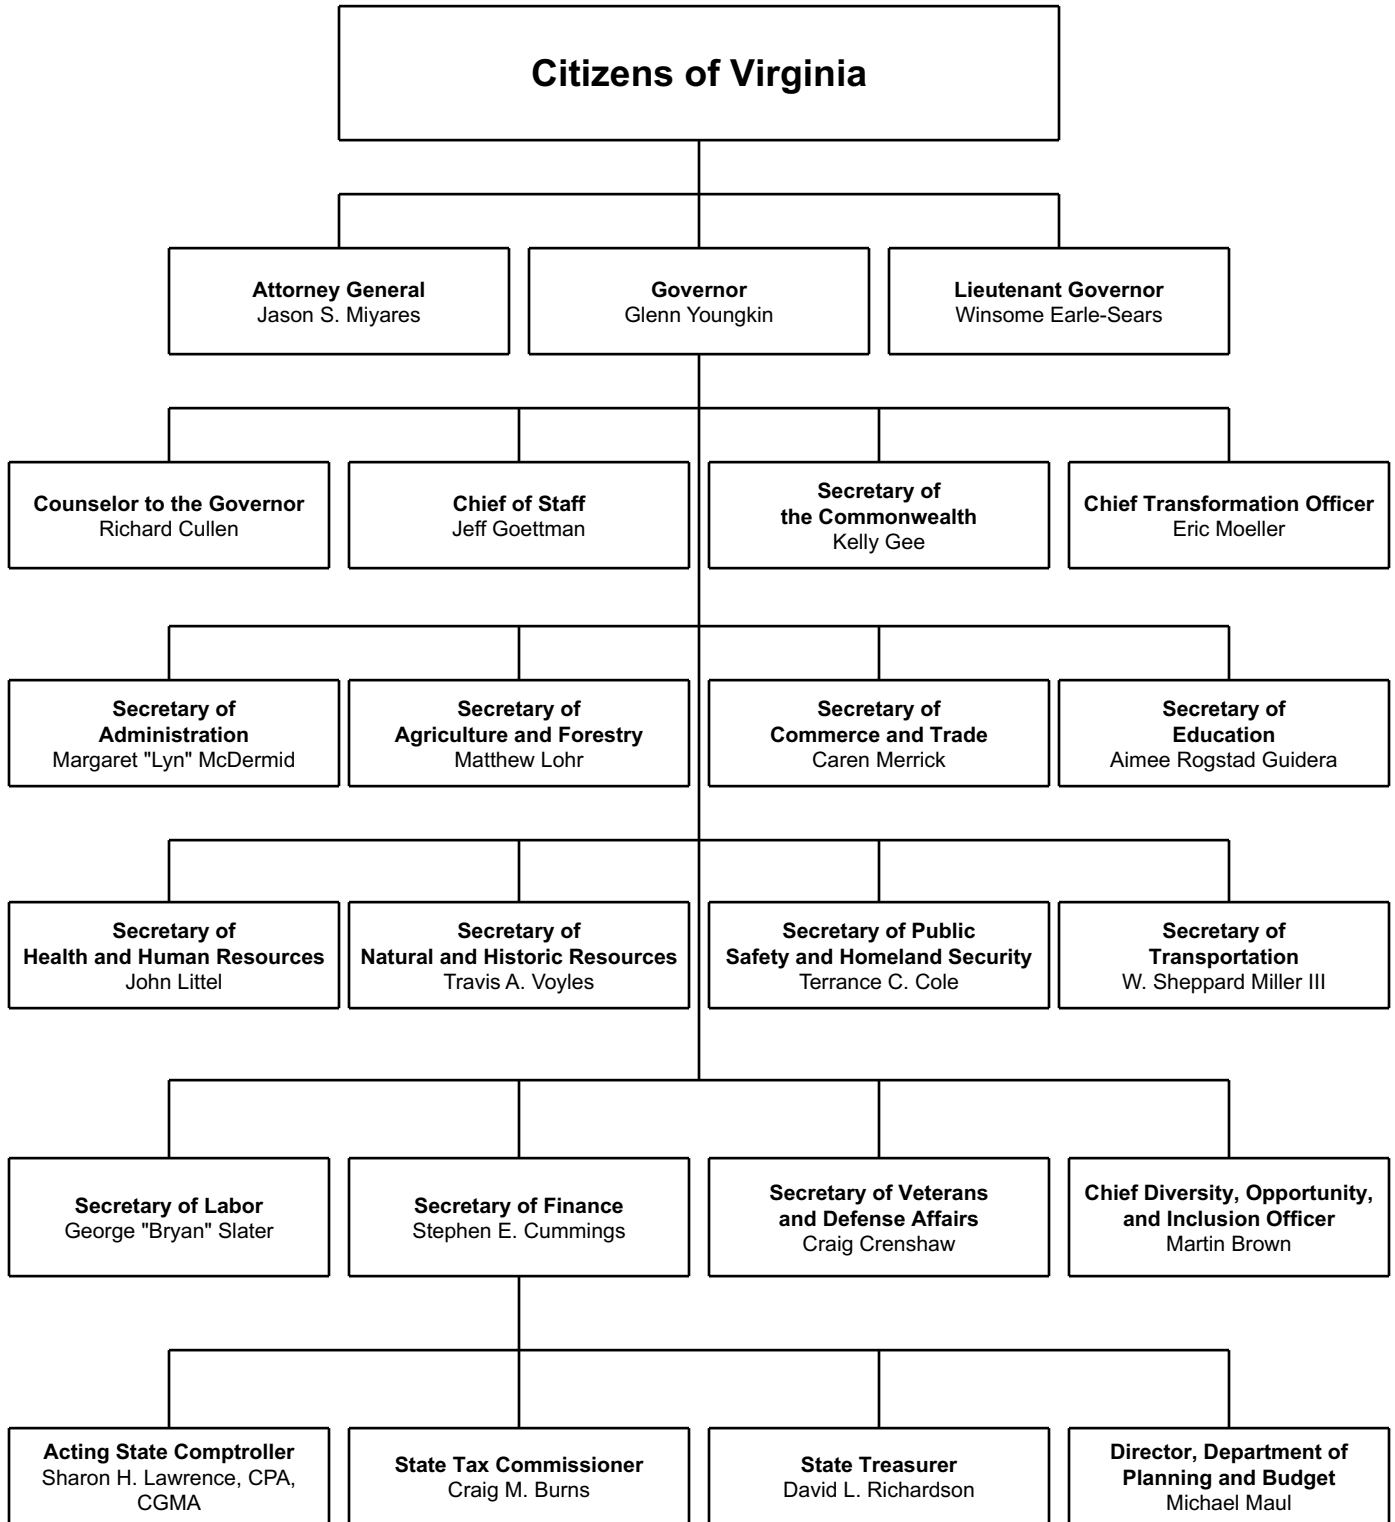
Citizens of Virginia

Attorney General
Jason S. Miyares

Governor
Glenn Youngkin

Lieutenant Governor
Winsome Earle-Sears

Counselor to the Governor
Richard Cullen

Chief of Staff
Jeff Goettman

Secretary of the Commonwealth
Kelly Gee

Chief Transformation Officer
Eric Moeller

Secretary of Administration
Margaret "Lyn" McDermid

Secretary of Agriculture and Forestry
Matthew Lohr

Secretary of Commerce and Trade
Caren Merrick

Secretary of Education
Aimee Rogstad Guidera

Secretary of Health and Human Resources
John Littel

Secretary of Natural and Historic Resources
Travis A. Voyles

Secretary of Public Safety and Homeland Security
Terrance C. Cole

Secretary of Transportation
W. Sheppard Miller III

Secretary of Labor
George "Bryan" Slater

Secretary of Finance
Stephen E. Cummings

Secretary of Veterans and Defense Affairs
Craig Crenshaw

Chief Diversity, Opportunity, and Inclusion Officer
Martin Brown

Acting State Comptroller
Sharon H. Lawrence, CPA, CGMA

State Tax Commissioner
Craig M. Burns

State Treasurer
David L. Richardson

Director, Department of Planning and Budget
Michael Maul